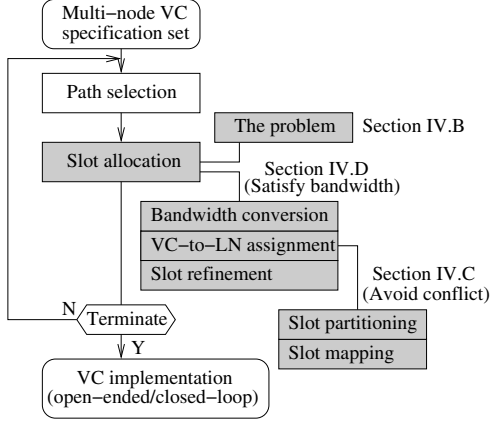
Multi−node VC specification set

Path selection

Slot allocation

The problem

Section IV.B

Section IV.D (Satisfy bandwidth)

Bandwidth conversion

VC−to−LN assignment

Slot refinement

Section IV.C (Avoid conflict)

Slot partitioning

Slot mapping

N

Terminate

Y

VC implementation (open−ended/closed−loop)